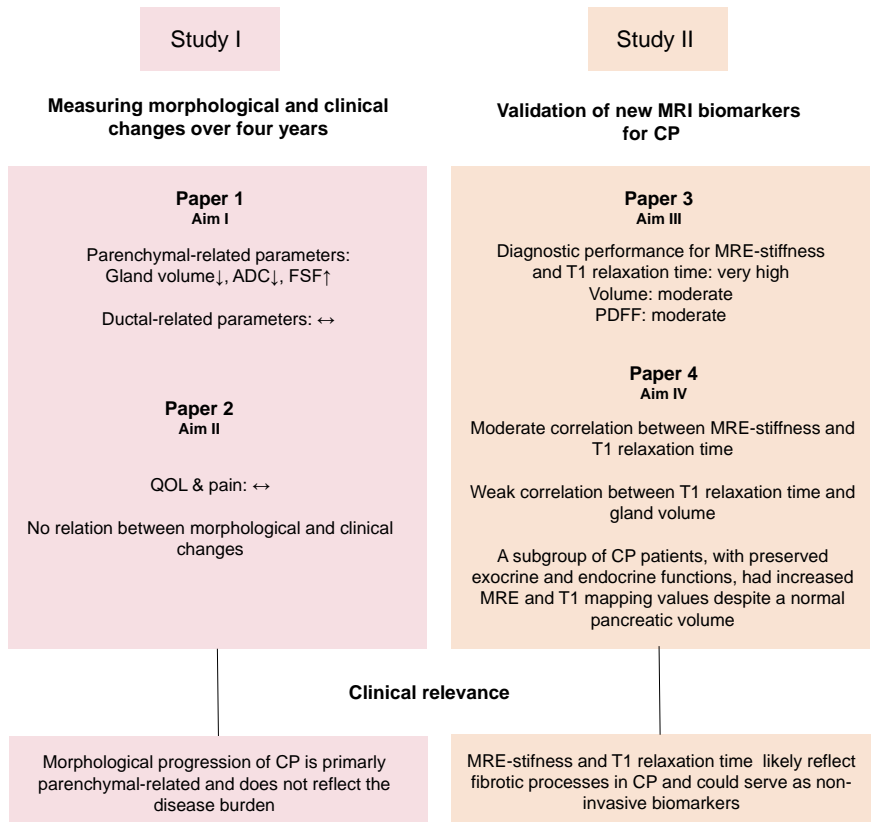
Study I

Study II

Measuring morphological and clinical changes over four years

Validation of new MRI biomarkers for CP

Paper 1
Aim I

Parenchymal-related parameters: Gland volume↓, ADC↓, FSF↑

Ductal-related parameters: ↔

Paper 2
Aim II

QOL & pain: ↔

No relation between morphological and clinical changes

Paper 3
Aim III

Diagnostic performance for MRE-stiffness and T1 relaxation time: very high
Volume: moderate
PDFF: moderate

Paper 4
Aim IV

Moderate correlation between MRE-stiffness and T1 relaxation time

Weak correlation between T1 relaxation time and gland volume

A subgroup of CP patients, with preserved exocrine and endocrine functions, had increased MRE and T1 mapping values despite a normal pancreatic volume

Clinical relevance

Morphological progression of CP is primarily parenchymal-related and does not reflect the disease burden

MRE-stifness and T1 relaxation time likely reflect fibrotic processes in CP and could serve as non-invasive biomarkers